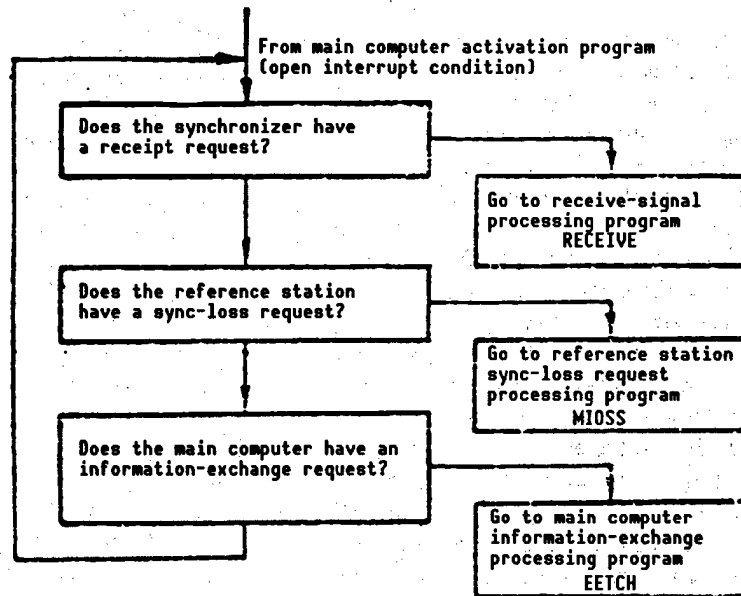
From main computer activation program (open interrupt condition)

Does the synchronizer have a receipt request?

Go to receive-signal processing program RECEIVE

Does the reference station have a sync-loss request?

Go to reference station sync-loss request processing program MIOSS

Does the main computer have an information-exchange request?

Go to main computer information-exchange processing program EETCH